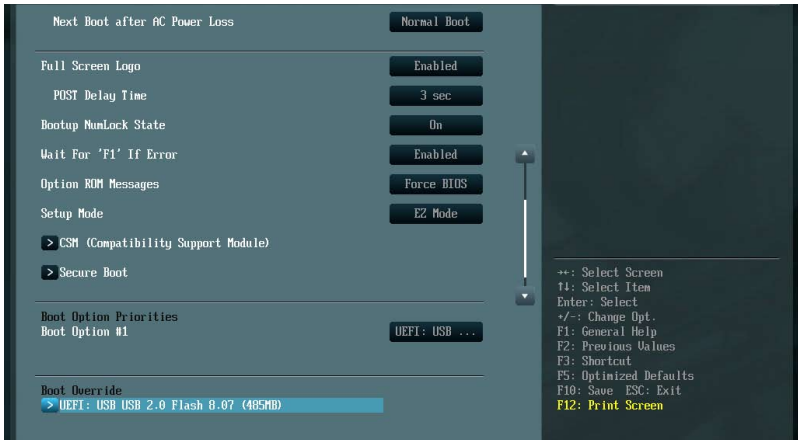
Next Boot after AC Power Loss | Normal Boot

Full Screen Logo | Enabled
POST Delay Time | 3 sec
Bootup NumLock State | On
Wait For 'F1' If Error | Enabled
Option ROM Messages | Force BIOS
Setup Mode | EZ Mode
> CSM (Compatibility Support Module)
> Secure Boot

Boot Option Priorities
Boot Option #1 | UEFI: USB ...

Boot Override
> UEFI: USB USB 2.0 Flash 8.07 (485MB)

→←: Select Screen
↑↓: Select Item
Enter: Select
+/-: Change Opt.
F1: General Help
F2: Previous Values
F3: Shortcut
F5: Optimized Defaults
F10: Save ESC: Exit
F12: Print Screen